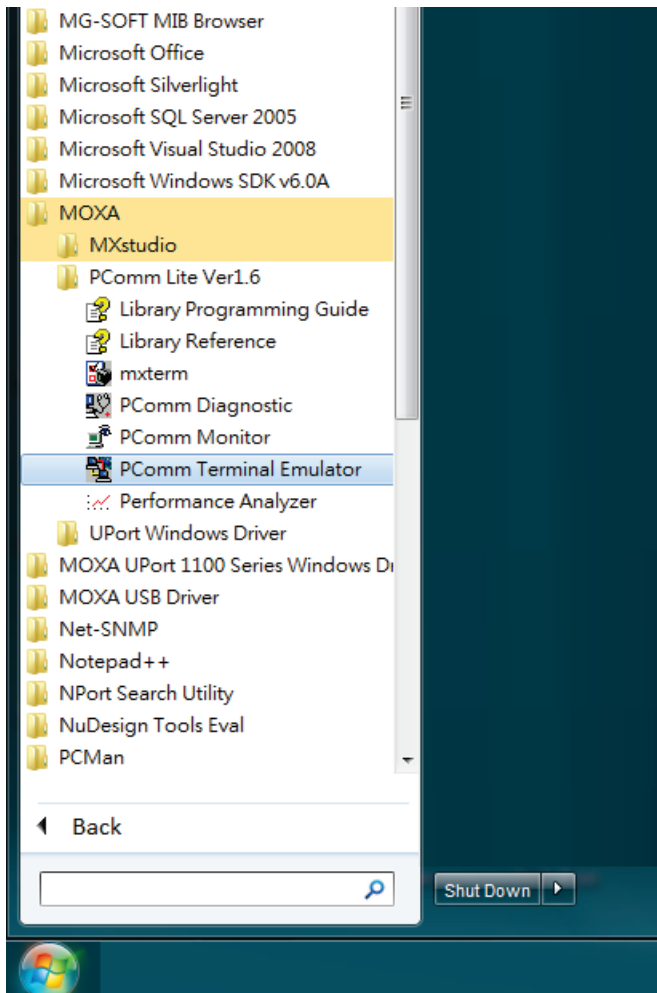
MG-SOFT MIB Browser
Microsoft Office
Microsoft Silverlight
Microsoft SQL Server 2005
Microsoft Visual Studio 2008
Microsoft Windows SDK v6.0A
MOXA
MXstudio
PComm Lite Ver1.6
Library Programming Guide
Library Reference
mxterm
PComm Diagnostic
PComm Monitor
PComm Terminal Emulator
Performance Analyzer
UPort Windows Driver
MOXA UPort 1100 Series Windows Dr
MOXA USB Driver
Net-SNMP
Notepad++
NPort Search Utility
NuDesign Tools Eval
PCMan
Back
Shut Down